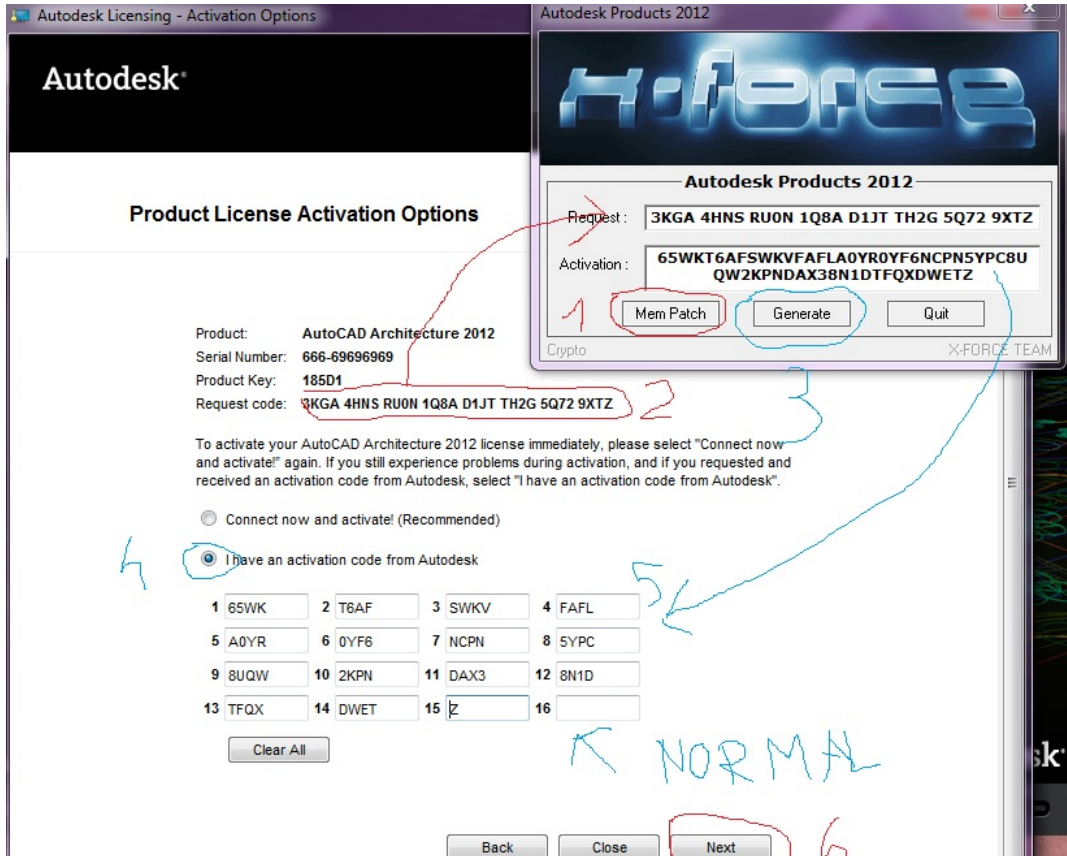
Autodesk Licensing - Activation Options

Autodesk

Product License Activation Options

Product: AutoCAD Architecture 2012
Serial Number: 666-69696969
Product Key: 185D1
Request code: 3KGA 4HNS RU0N 1Q8A D1JT TH2G 5Q72 9XTZ

To activate your AutoCAD Architecture 2012 license immediately, please select "Connect now and activate!" again. If you still experience problems during activation, and if you requested and received an activation code from Autodesk, select "I have an activation code from Autodesk".

Connect now and activate! (Recommended)

I have an activation code from Autodesk

| 1 | 65WK | 2 | T6AF | 3 | SWKV | 4 | FAFL |
|---|---|---|---|---|---|---|---|
| 5 | A0YR | 6 | 0YF6 | 7 | NCPN | 8 | 5YPC |
| 9 | 8UQW | 10 | 2KPN | 11 | DAX3 | 12 | 8N1D |
| 13 | TFQX | 14 | DWET | 15 | Z | 16 | |

Clear All

Back Close Next

Autodesk Products 2012

X-FORCE

Autodesk Products 2012

Request : 3KGA 4HNS RU0N 1Q8A D1JT TH2G 5Q72 9XTZ

Activation : 65WKT6AFSWKVFAFLA0YR0YF6NCPN5YPC8UQW2KPNDAX38N1DTFQXDWETZ

Mem Patch Generate Quit

Crypto X-FORCE TEAM

1 2 3 4 5 6

NORMAL